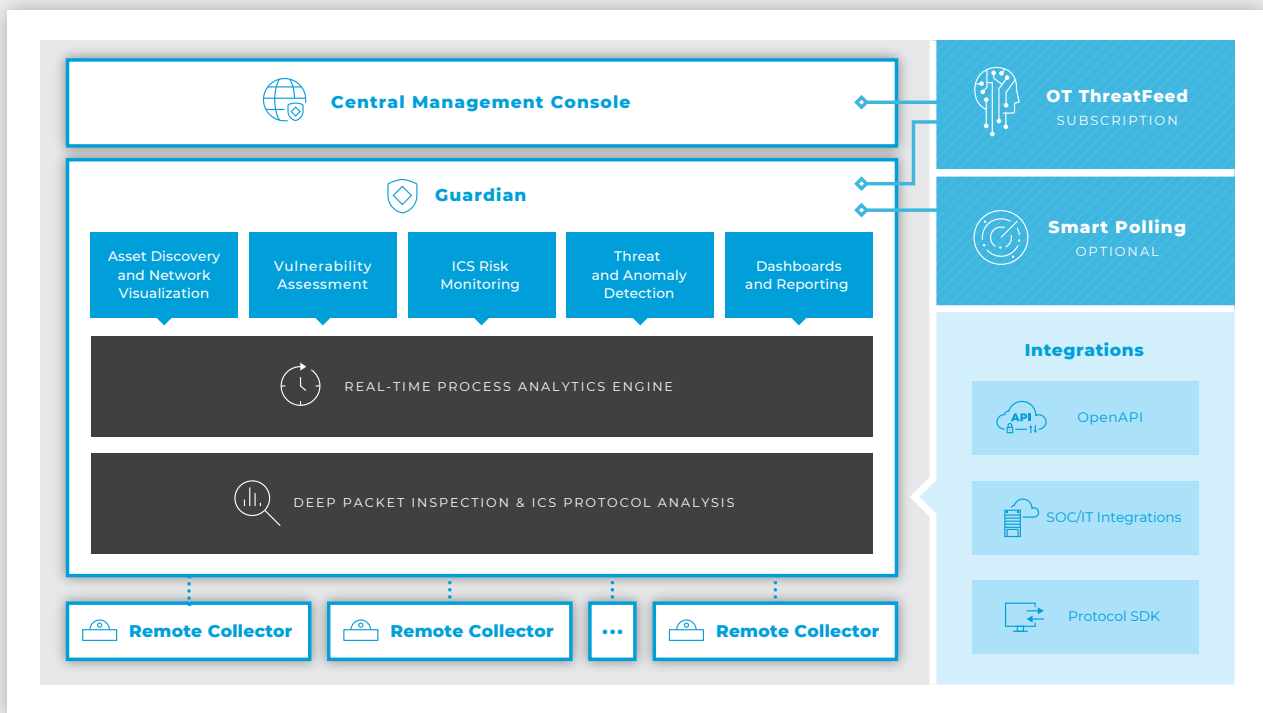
Central Management Console

Guardian

Asset Discovery and Network Visualization

Vulnerability Assessment

ICS Risk Monitoring

Threat and Anomaly Detection

Dashboards and Reporting

REAL-TIME PROCESS ANALYTICS ENGINE

DEEP PACKET INSPECTION & ICS PROTOCOL ANALYSIS

Remote Collector

Remote Collector

•••

Remote Collector

OT ThreatFeed
SUBSCRIPTION

Smart Polling
OPTIONAL

Integrations

API

OpenAPI

SOC/IT Integrations

Protocol SDK